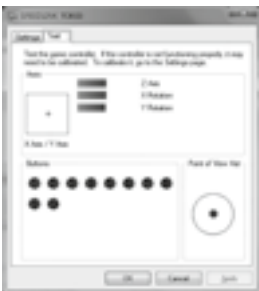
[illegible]

Settings Test

Test the game controller. If the controller is not functioning properly, it may need to be calibrated. To calibrate it, go to the Settings page.

Axes

Z Axis
X Rotation
Y Rotation

X Axis / Y Axis

Buttons

Point of View Hat

OK Cancel Apply